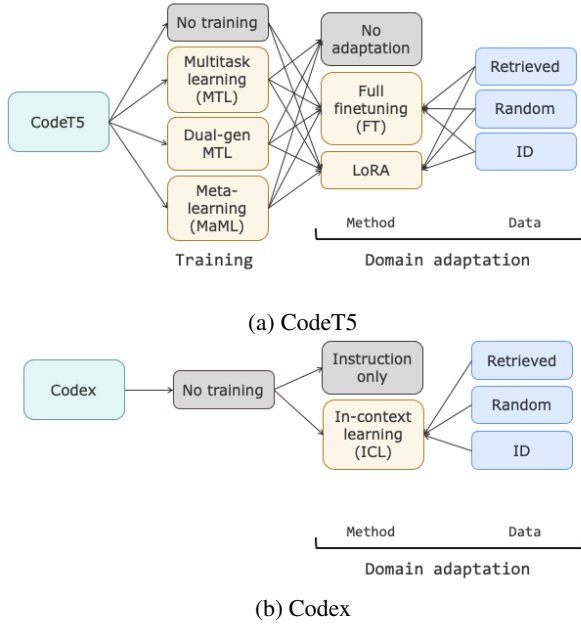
CodeT5

No training

Multitask learning (MTL)

Dual-gen MTL

Meta-learning (MaML)

Training

No adaptation

Full finetuning (FT)

LoRA

Retrieved

Random

ID

Method

Data

Domain adaptation

(a) CodeT5

Codex

No training

Instruction only

In-context learning (ICL)

Retrieved

Random

ID

Method

Data

Domain adaptation

(b) Codex